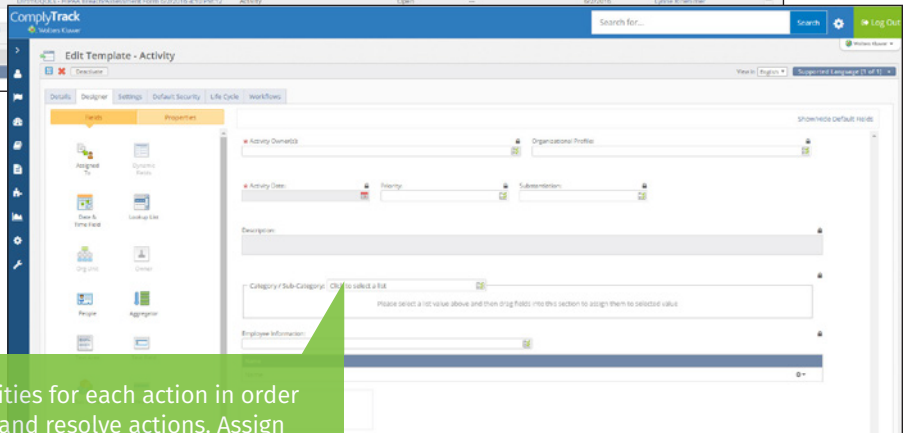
ComplyTrack
Wolters Kluwer

Search for...
Search
Log Out
Wolters Kluwer

Edit Template - Activity
Deactivate
View in English
Supported Language (1 of 1)

Details
Designer
Settings
Default Security
Life Cycle
Workflows

Fields
Properties

Assigned To
Dynamic Fields
Date & Time Field
Lookup List
Org Unit
Owner
People
Aggregator

Show/Hide Default Fields

Activity Owner(s):
Organizational Profile:
Activity Date:
Priority:
Subcontractor:
Description:
Category / Sub-Category:
Click to select a list
Please Select a list value above and then drag fields into this section to assign them to selected value
Employee Information:

ities for each action in order
and resolve actions. Assign